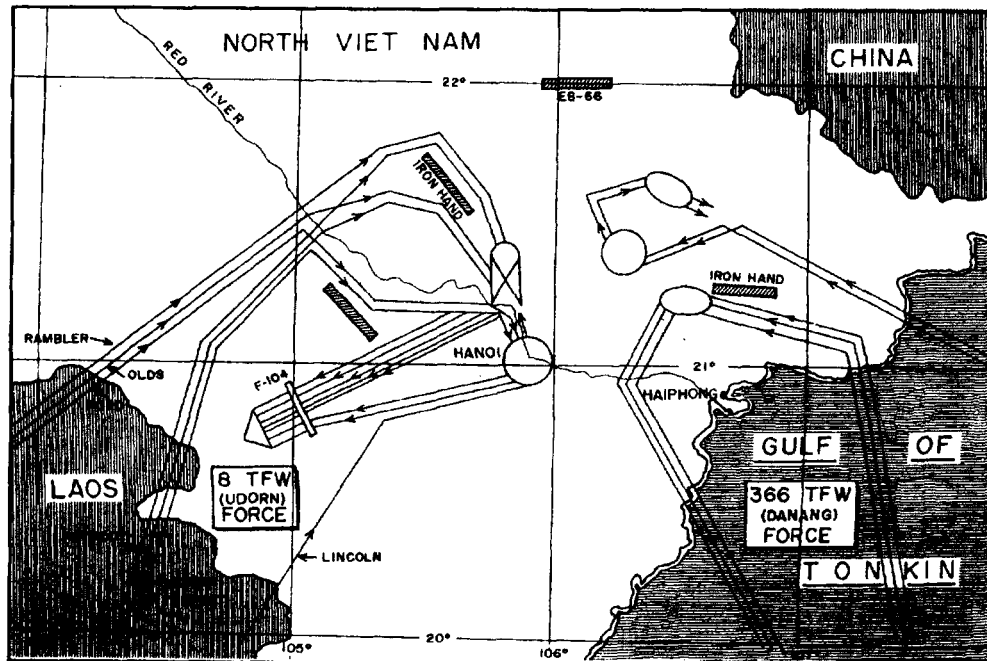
NORTH VIET NAM

CHINA

22°

EB-66

RED RIVER

IRON HAND

IRON HAND

RAMBLER

OLDS

HANOI

21°

HAIPHONG

F-104

LAOS

8 TFW (UDORN) FORCE

GULF OF

366 TFW (DANANG) FORCE

TONKIN

LINCOLN

105°

20°

106°